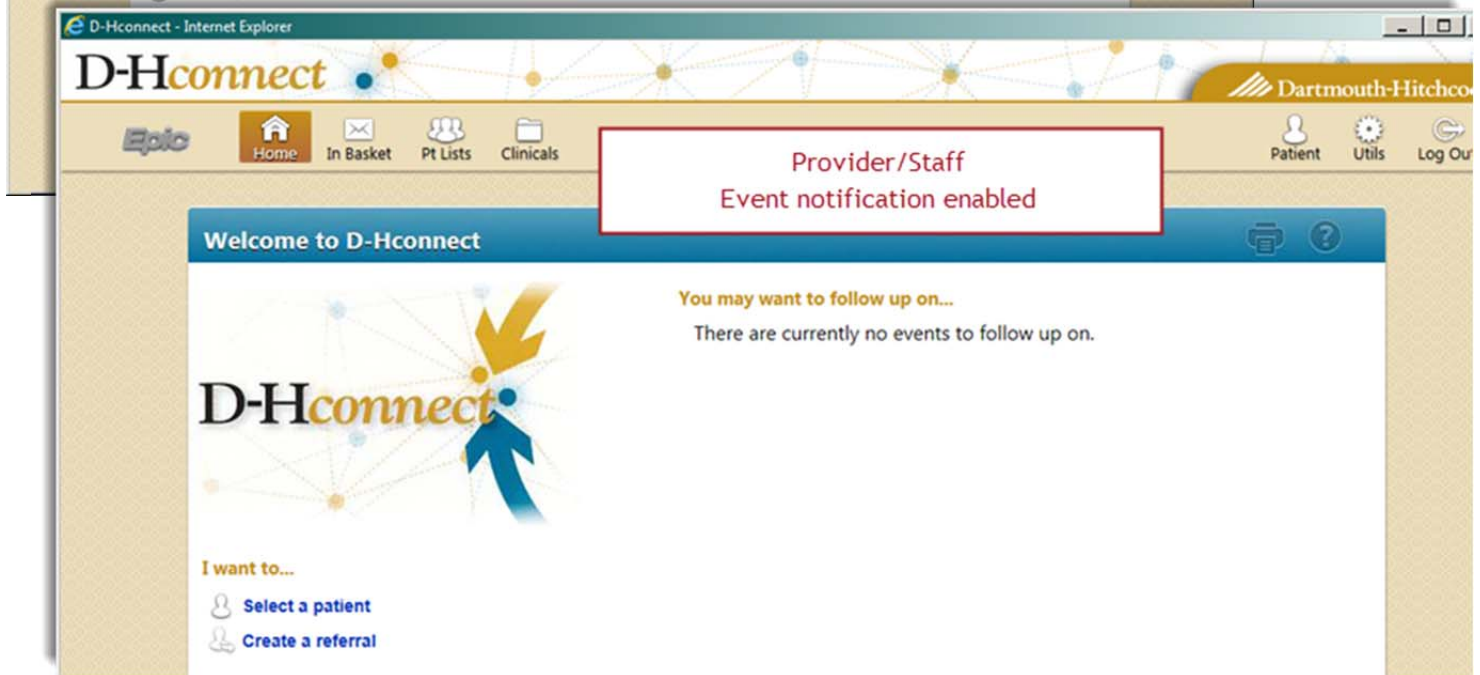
D-Hconnect - Internet Explorer

D-Hconnect

Dartmouth-Hitchco

Epic
Home
In Basket
Pt Lists
Clinicals

Provider/Staff
Event notification enabled

Patient
Utils
Log Ou

Welcome to D-Hconnect

D-Hconnect

You may want to follow up on...
There are currently no events to follow up on.

I want to...
Select a patient
Create a referral